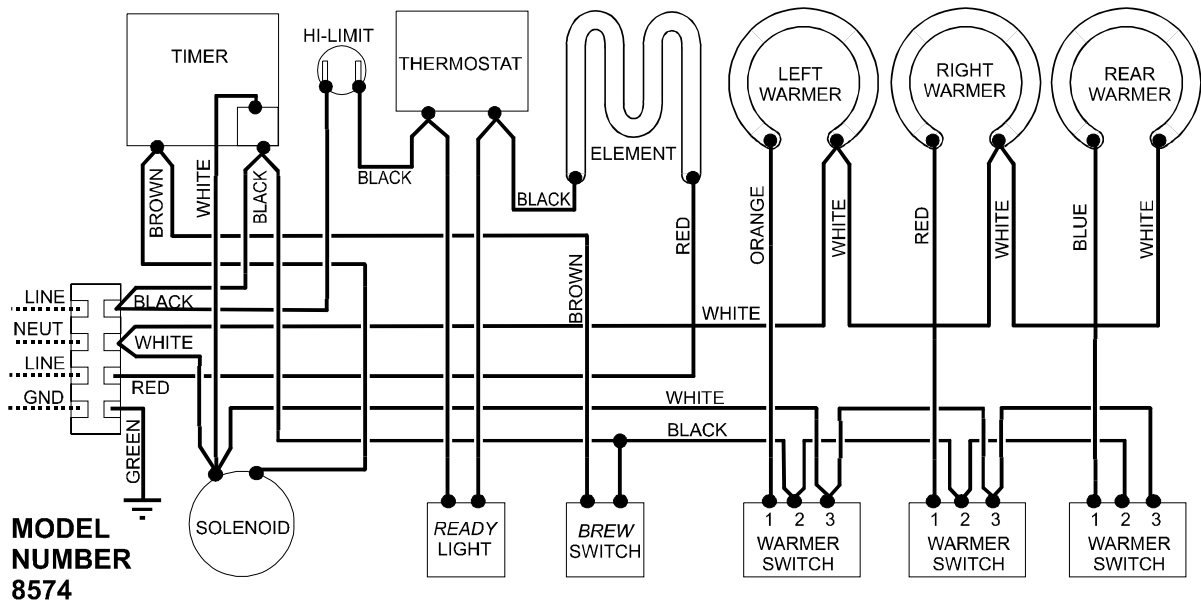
TIMER
HI-LIMIT
THERMOSTAT
ELEMENT
LEFT WARMER
RIGHT WARMER
REAR WARMER
BROWN
WHITE
BLACK
BLACK
BLACK
RED
ORANGE
WHITE
RED
WHITE
BLUE
WHITE
BROWN
LINE
NEUT
LINE
GND
BLACK
WHITE
RED
WHITE
WHITE
BLACK
GREEN
SOLENOID
READY LIGHT
BREW SWITCH
1 2 3
WARMER SWITCH
1 2 3
WARMER SWITCH
1 2 3
WARMER SWITCH
MODEL NUMBER 8574